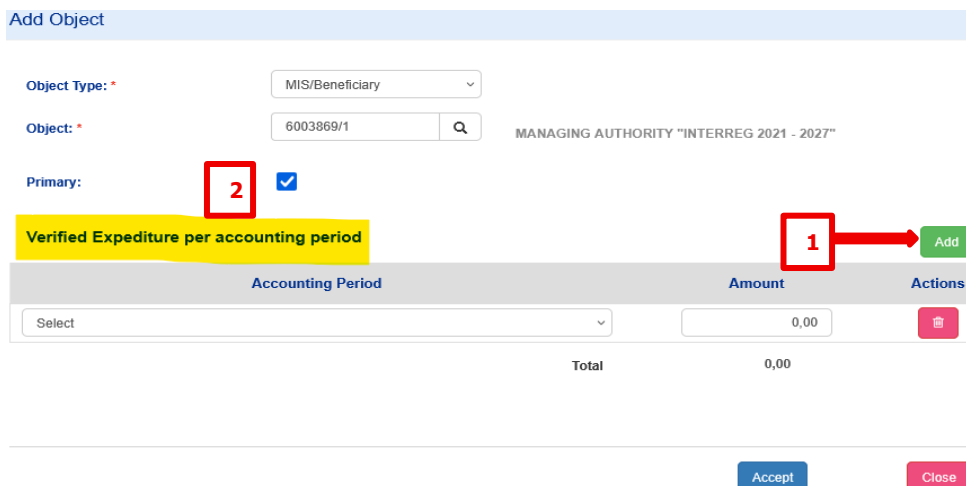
Add Object

Object Type: * MIS/Beneficiary

Object: * 6003869/1 MANAGING AUTHORITY "INTERREG 2021 - 2027"

Primary: 2

Verified Expediture per accounting period

1 Add

| Accounting Period | Amount | Actions |
|---|---|---|
| Select | 0,00 | |
| Total | 0,00 | |

Accept Close